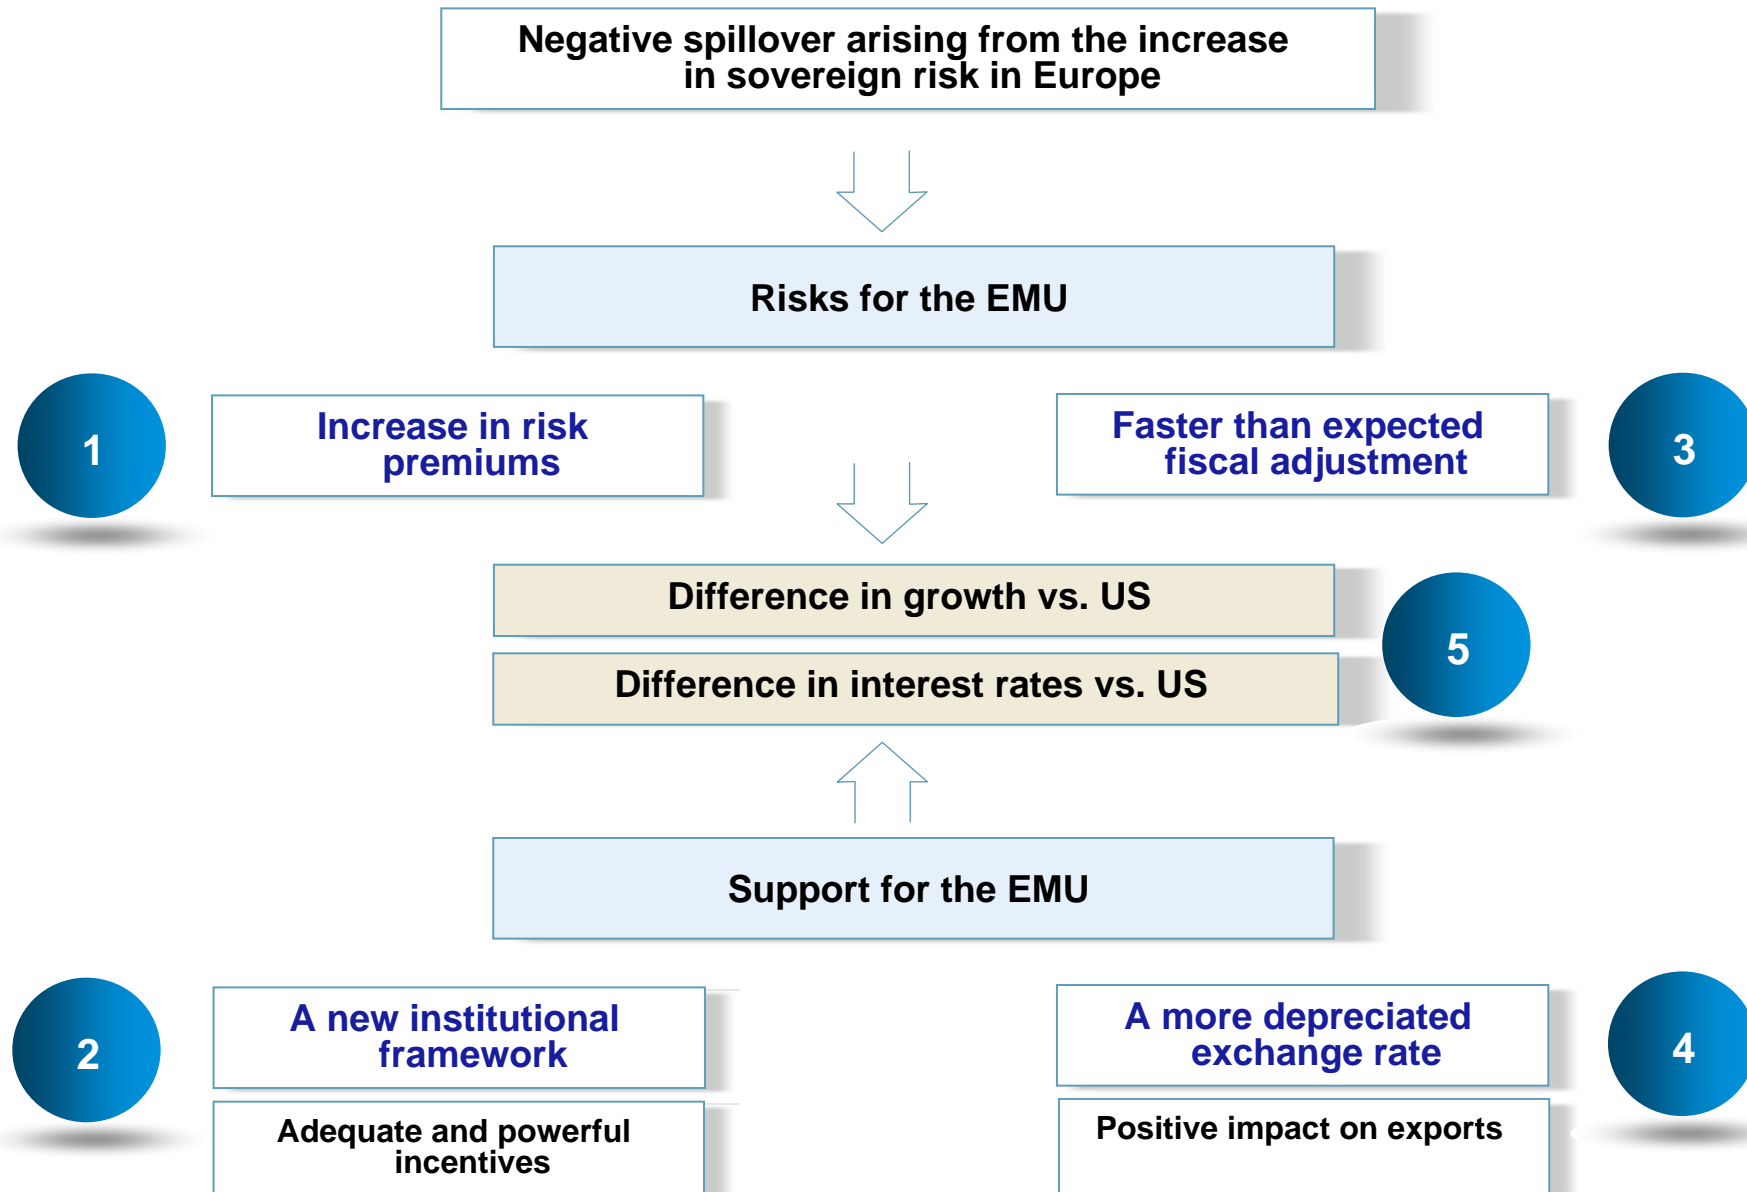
Negative spillover arising from the increase in sovereign risk in Europe

Risks for the EMU

1

Increase in risk premiums

Faster than expected fiscal adjustment

3

Difference in growth vs. US

Difference in interest rates vs. US

5

Support for the EMU

2

A new institutional framework

Adequate and powerful incentives

A more depreciated exchange rate

4

Positive impact on exports